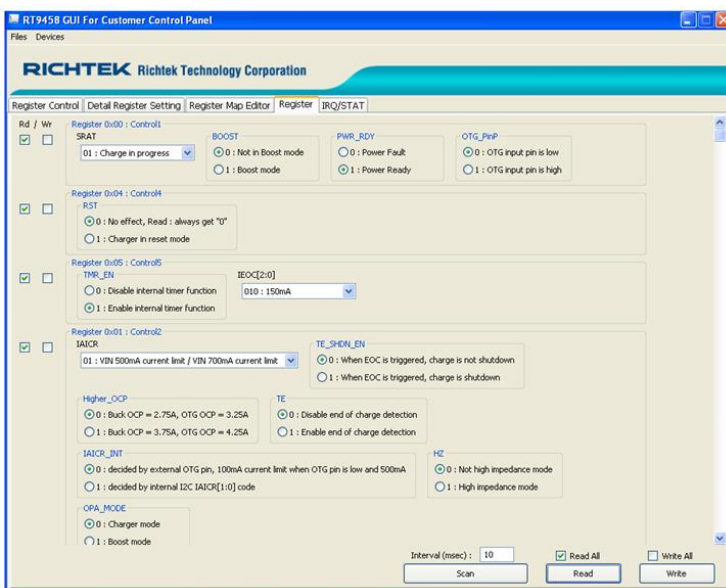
RT9458 GUI For Customer Control Panel

Files Devices

RICHTEK Richtek Technology Corporation

Register Control | Detail Register Setting | Register Map Editor | Register | IRQ/STAT

Rd / Wr

Register 0x00 : Control1
SRAT
01 : Charge in progress
BOOST
0 : Not in Boost mode
1 : Boost mode
PWR_RDY
0 : Power Fault
1 : Power Ready
OTG_PinP
0 : OTG input pin is low
1 : OTG input pin is high

Register 0x04 : Control4
RST
0 : No effect, Read : always get "0"
1 : Charger in reset mode

Register 0x05 : Control5
TMR_EN
0 : Disable internal timer function
1 : Enable internal timer function
IEOC[2:0]
010 : 150mA

Register 0x01 : Control2
IAICR
01 : VIN 500mA current limit / VIN 700mA current limit
TE_SHDN_EN
0 : When EOC is triggered, charge is not shutdown
1 : When EOC is triggered, charge is shutdown

Higher_OCP
0 : Buck OCP = 2.75A, OTG OCP = 3.25A
1 : Buck OCP = 3.75A, OTG OCP = 4.25A
TE
0 : Disable end of charge detection
1 : Enable end of charge detection

IAICR_INT
0 : decided by external OTG pin, 100mA current limit when OTG pin is low and 500mA
1 : decided by internal I2C IAICR[1:0] code
HZ
0 : Not high impedance mode
1 : High impedance mode

OPA_MODE
0 : Charger mode
1 : Boost mode

Interval (msec) : 10
Read All
Write All
Scan
Read
Write